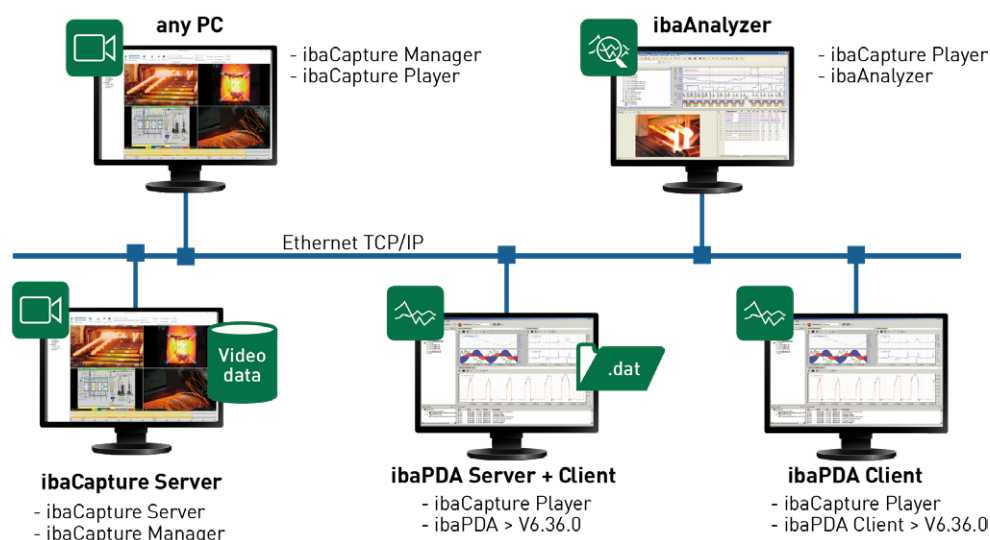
any PC

- ibaCapture Manager
- ibaCapture Player

ibaAnalyzer

- ibaCapture Player
- ibaAnalyzer

Ethernet TCP/IP

Video data

.dat

ibaCapture Server

- ibaCapture Server
- ibaCapture Manager

ibaPDA Server + Client

- ibaCapture Player
- ibaPDA > V6.36.0

ibaPDA Client

- ibaCapture Player
- ibaPDA Client > V6.36.0